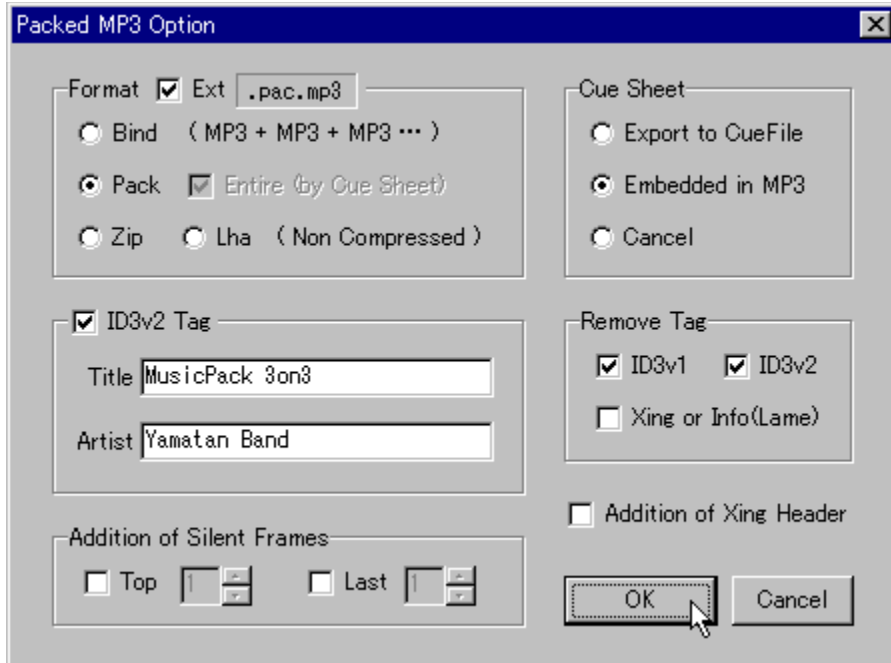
Packed MP3 Option

Format Ext .pac.mp3
Bind ( MP3 + MP3 + MP3 … )
Pack Entire (by Cue Sheet)
Zip Lha ( Non Compressed )

Cue Sheet
Export to CueFile
Embedded in MP3
Cancel

ID3v2 Tag
Title MusicPack 3on3
Artist Yamatan Band

Remove Tag
ID3v1 ID3v2
Xing or Info(Lame)

Addition of Xing Header

Addition of Silent Frames
Top 1 Last 1

OK Cancel